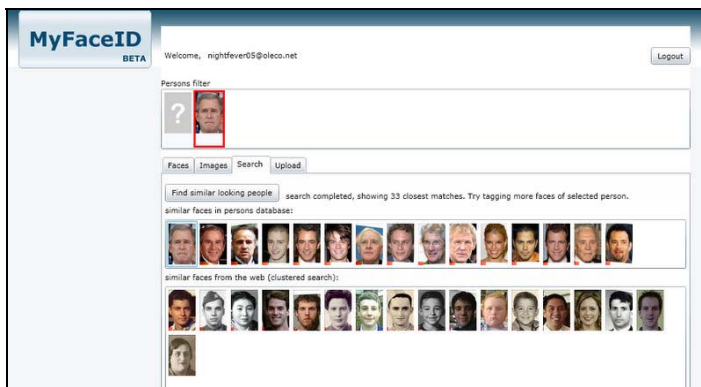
MyFaceID
BETA

Welcome, nightfever05@oleco.net

Logout

Persons filter

?

Faces Images Search Upload

Find similar looking people

search completed, showing 33 closest matches. Try tagging more faces of selected person.

similar faces in persons database:

similar faces from the web (clustered search):